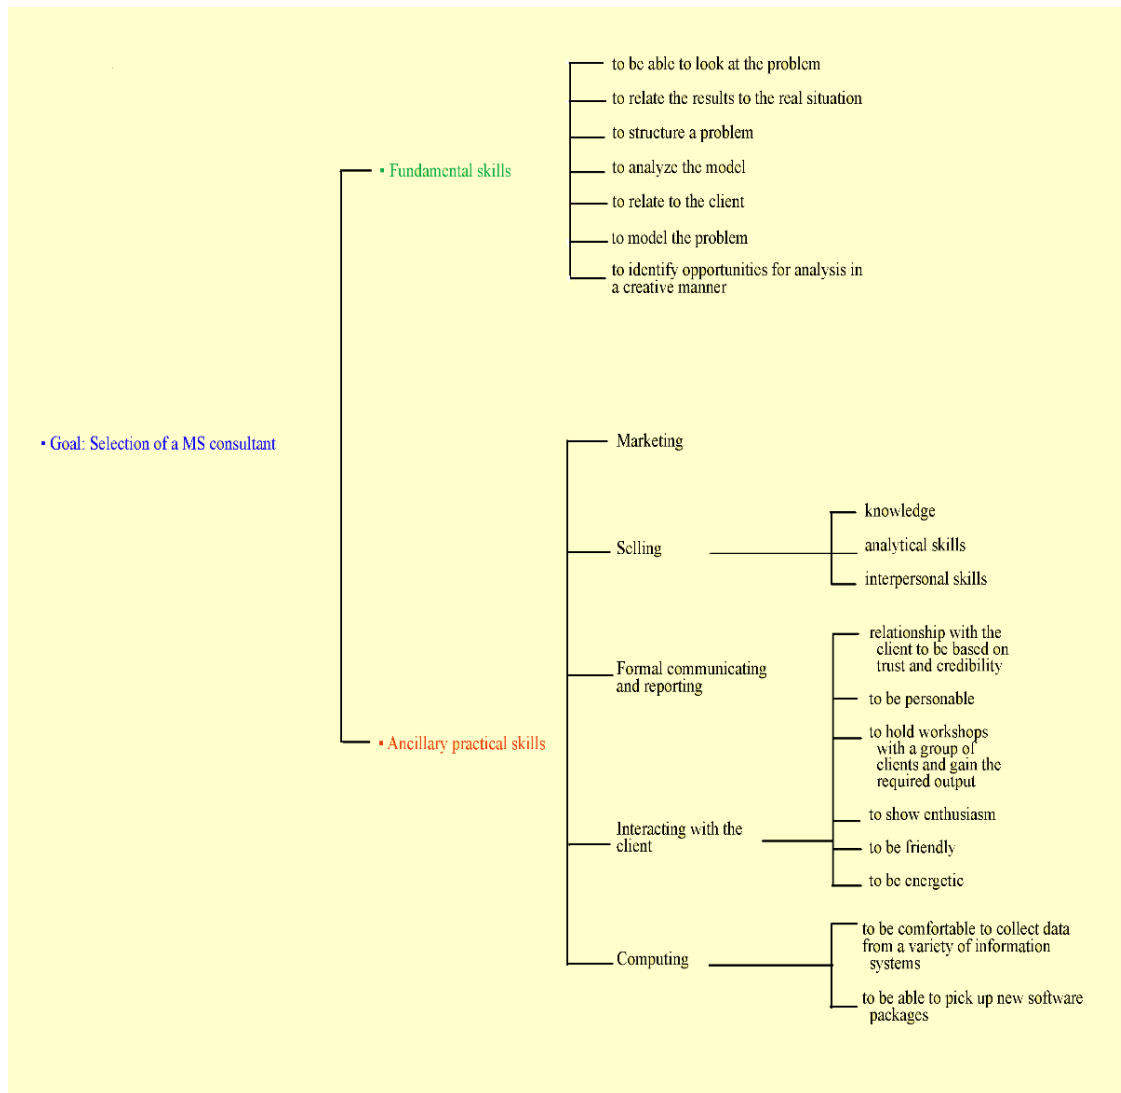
▪ Goal: Selection of a MS consultant

▪ Fundamental skills

to be able to look at the problem

to relate the results to the real situation

to structure a problem

to analyze the model

to relate to the client

to model the problem

to identify opportunities for analysis in a creative manner

▪ Ancillary practical skills

Marketing

Selling

knowledge

analytical skills

interpersonal skills

Formal communicating and reporting

relationship with the client to be based on trust and credibility

to be personable

to hold workshops with a group of clients and gain the required output

Interacting with the client

to show enthusiasm

to be friendly

to be energetic

Computing

to be comfortable to collect data from a variety of information systems

to be able to pick up new software packages